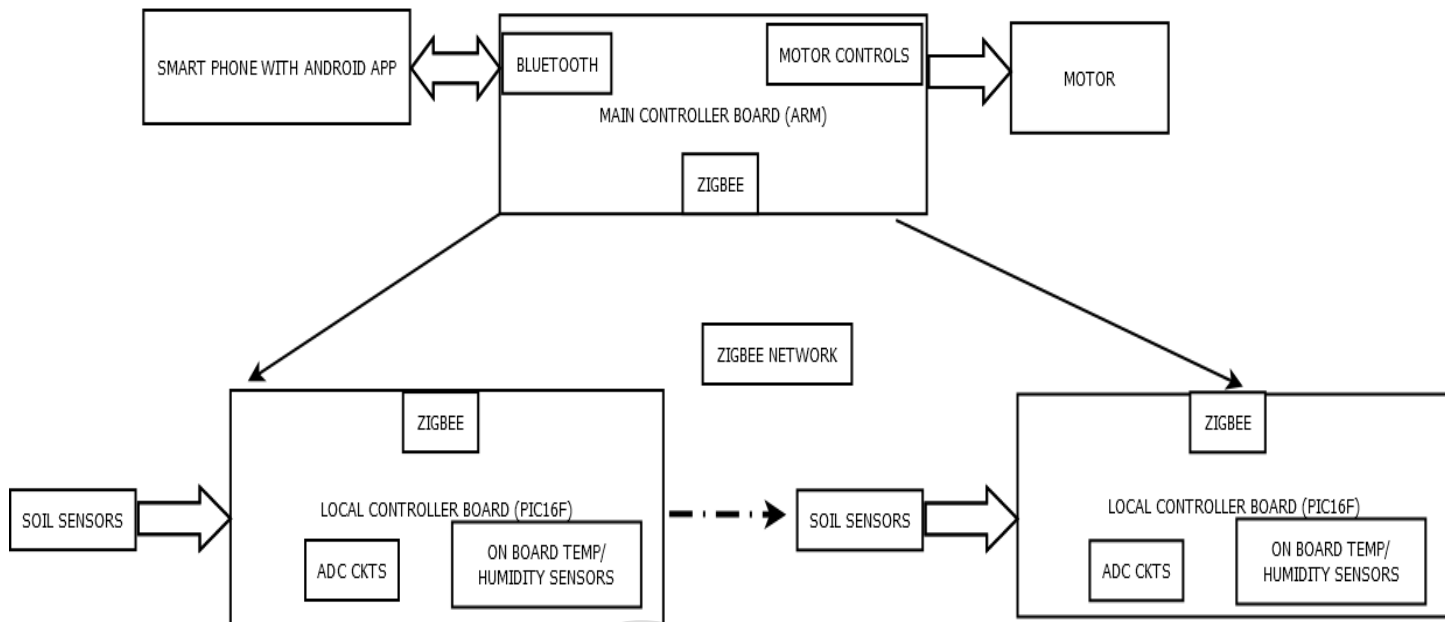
SMART PHONE WITH ANDROID APP

BLUETOOTH

MOTOR CONTROLS

MAIN CONTROLLER BOARD (ARM)

ZIGBEE

MOTOR

ZIGBEE NETWORK

ZIGBEE

SOIL SENSORS

LOCAL CONTROLLER BOARD (PIC16F)

ADC CKTS

ON BOARD TEMP/ HUMIDITY SENSORS

SOIL SENSORS

ZIGBEE

LOCAL CONTROLLER BOARD (PIC16F)

ADC CKTS

ON BOARD TEMP/ HUMIDITY SENSORS